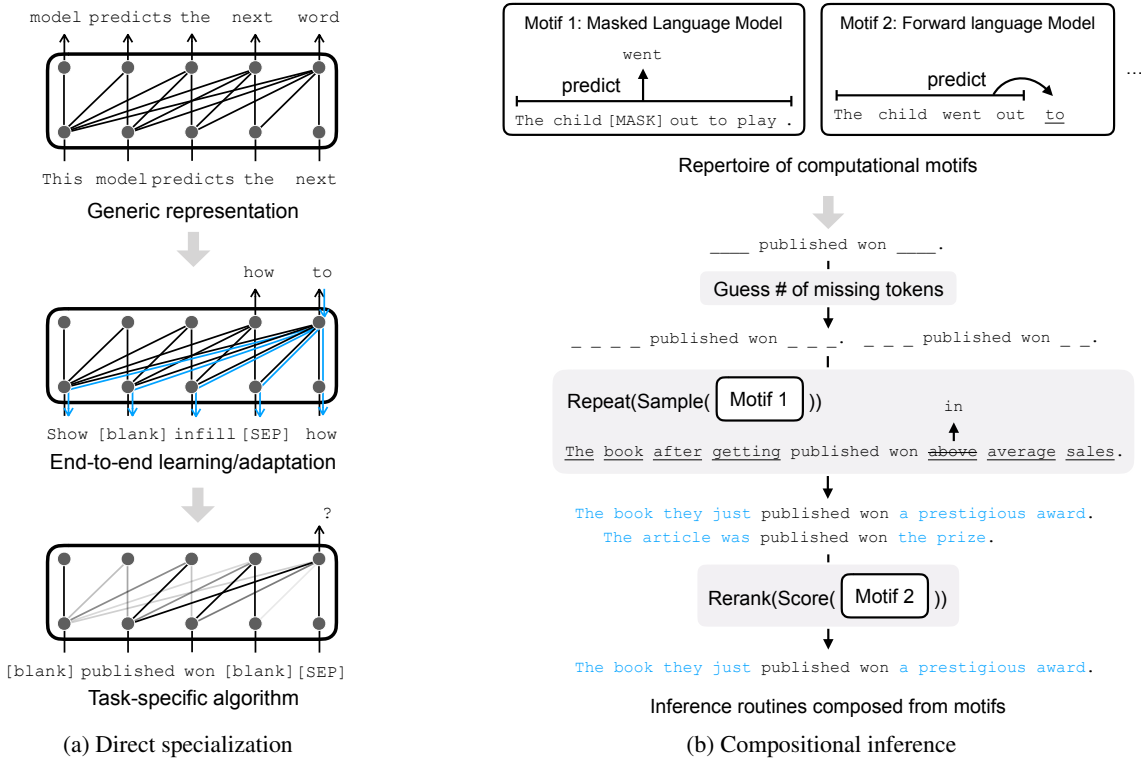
model predicts the next word

This model predicts the next

Generic representation

how to

Show [blank] infill [SEP] how

End-to-end learning/adaptation

?

[blank] published won [blank] [SEP]

Task-specific algorithm

(a) Direct specialization

Motif 1: Masked Language Model

went

predict

The child [MASK] out to play .

Motif 2: Forward language Model

predict

The child went out to

...

Repertoire of computational motifs

____ published won ____.

Guess # of missing tokens

_ _ _ _ published won _ _ _. _ _ _ published won _ _.

Repeat(Sample( Motif 1 ))

in

The book after getting published won above average sales.

The book they just published won a prestigious award.

The article was published won the prize.

Rerank(Score( Motif 2 ))

The book they just published won a prestigious award.

Inference routines composed from motifs

(b) Compositional inference